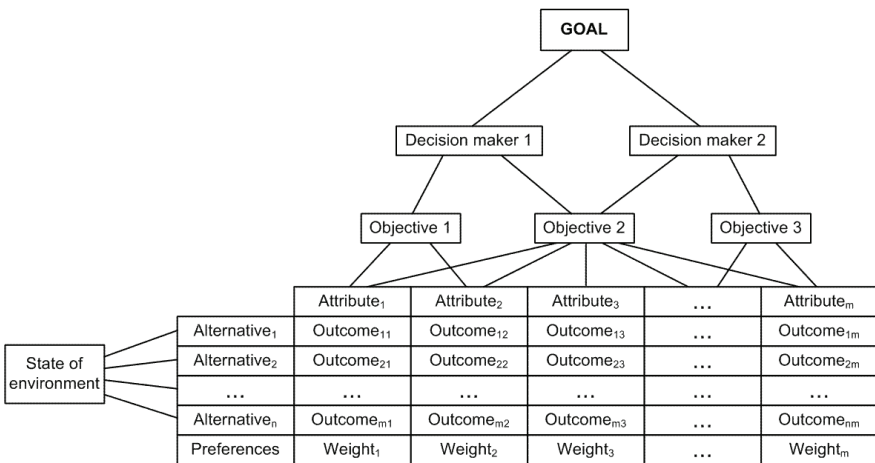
GOAL

Decision maker 1

Decision maker 2

Objective 1

Objective 2

Objective 3

State of environment

| | Attribute$_1$ | Attribute$_2$ | Attribute$_3$ | ... | Attribute$_m$ |
|---|---|---|---|---|---|
| Alternative$_1$ | Outcome$_{11}$ | Outcome$_{12}$ | Outcome$_{13}$ | ... | Outcome$_{1m}$ |
| Alternative$_2$ | Outcome$_{21}$ | Outcome$_{22}$ | Outcome$_{23}$ | ... | Outcome$_{2m}$ |
| ... | ... | ... | ... | ... | ... |
| Alternative$_n$ | Outcome$_{m1}$ | Outcome$_{m2}$ | Outcome$_{m3}$ | ... | Outcome$_{nm}$ |
| Preferences | Weight$_1$ | Weight$_2$ | Weight$_3$ | ... | Weight$_m$ |